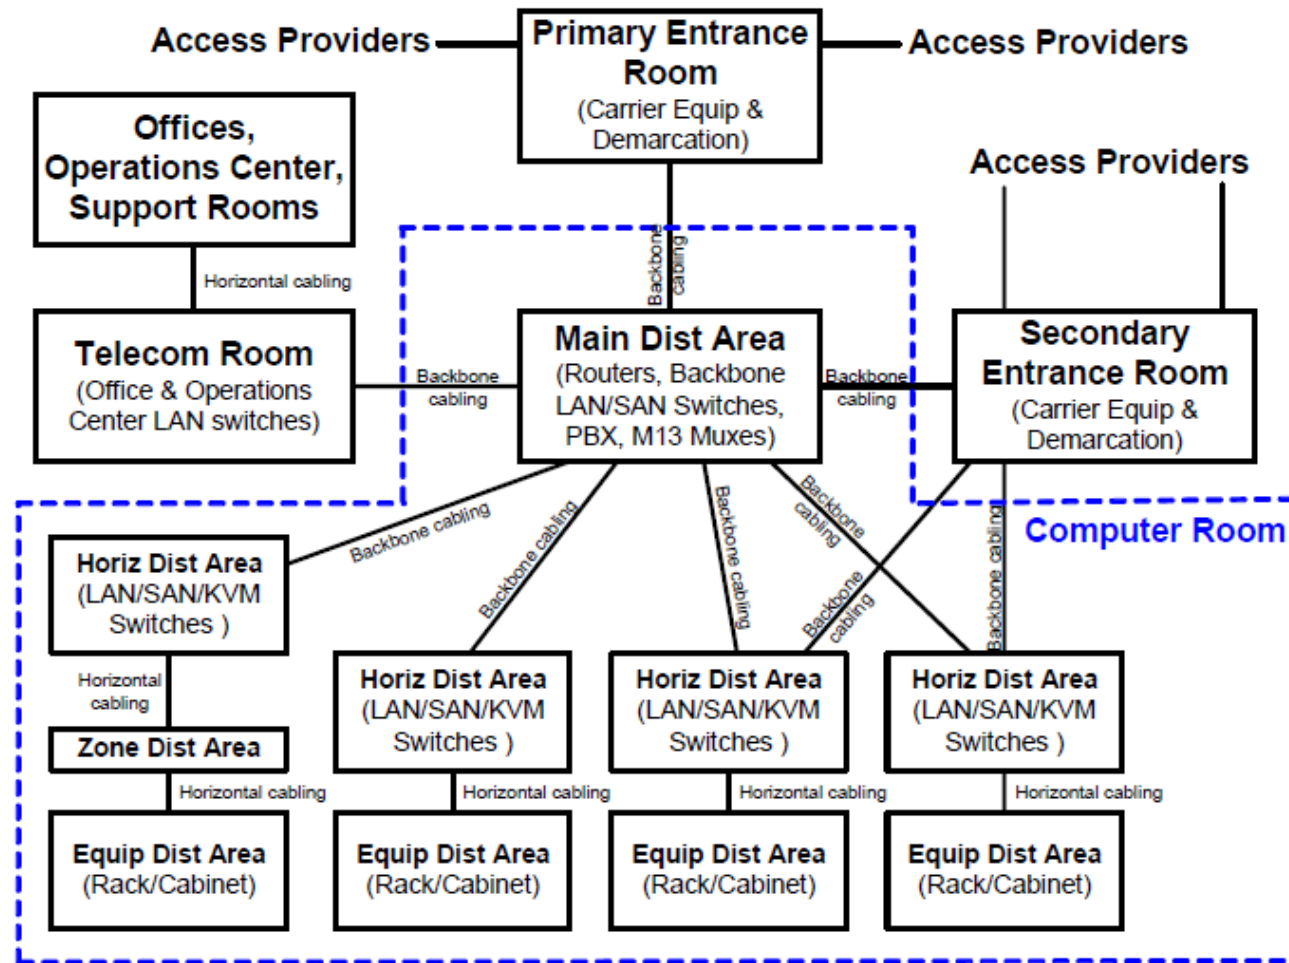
Access Providers

Primary Entrance Room
(Carrier Equip & Demarcation)

Access Providers

Offices, Operations Center, Support Rooms

Access Providers

Horizontal cabling

Backbone cabling

Telecom Room
(Office & Operations Center LAN switches)

Backbone cabling

Main Dist Area
(Routers, Backbone LAN/SAN Switches, PBX, M13 Muxes)

Backbone cabling

Secondary Entrance Room
(Carrier Equip & Demarcation)

Computer Room

Backbone cabling

Backbone cabling

Backbone cabling

Backbone cabling

Backbone cabling

Backbone cabling

Horiz Dist Area
(LAN/SAN/KVM Switches )

Horizontal cabling

Zone Dist Area

Horizontal cabling

Equip Dist Area
(Rack/Cabinet)

Horiz Dist Area
(LAN/SAN/KVM Switches )

Horizontal cabling

Equip Dist Area
(Rack/Cabinet)

Horiz Dist Area
(LAN/SAN/KVM Switches )

Horizontal cabling

Equip Dist Area
(Rack/Cabinet)

Horiz Dist Area
(LAN/SAN/KVM Switches )

Horizontal cabling

Equip Dist Area
(Rack/Cabinet)